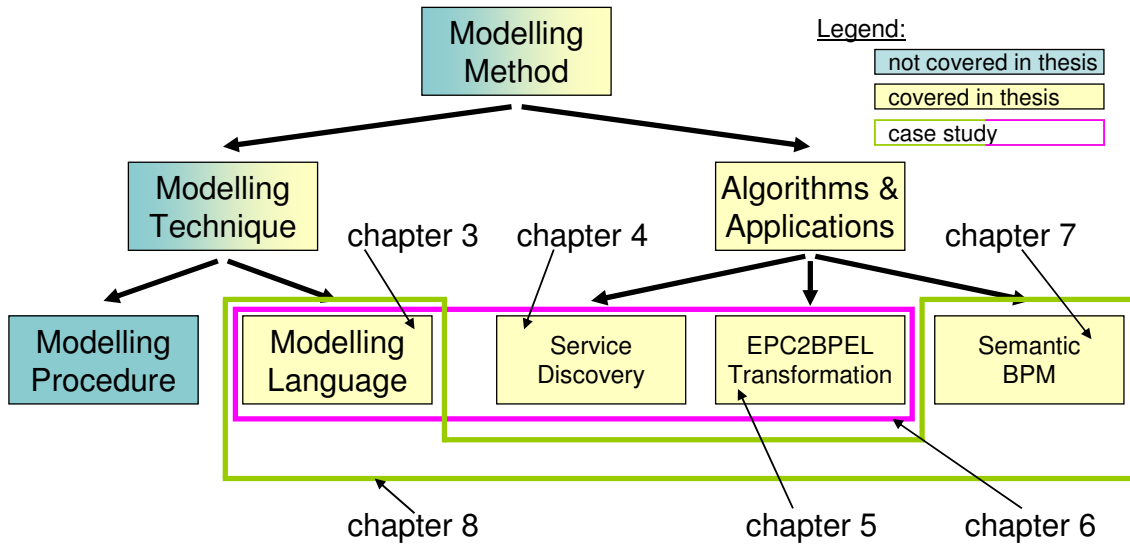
Modelling Method

Legend:
not covered in thesis
covered in thesis
case study

Modelling Technique

Algorithms & Applications

chapter 3
chapter 4
chapter 7

Modelling Procedure

Modelling Language

Service Discovery

EPC2BPEL Transformation

Semantic BPM

chapter 8
chapter 5
chapter 6